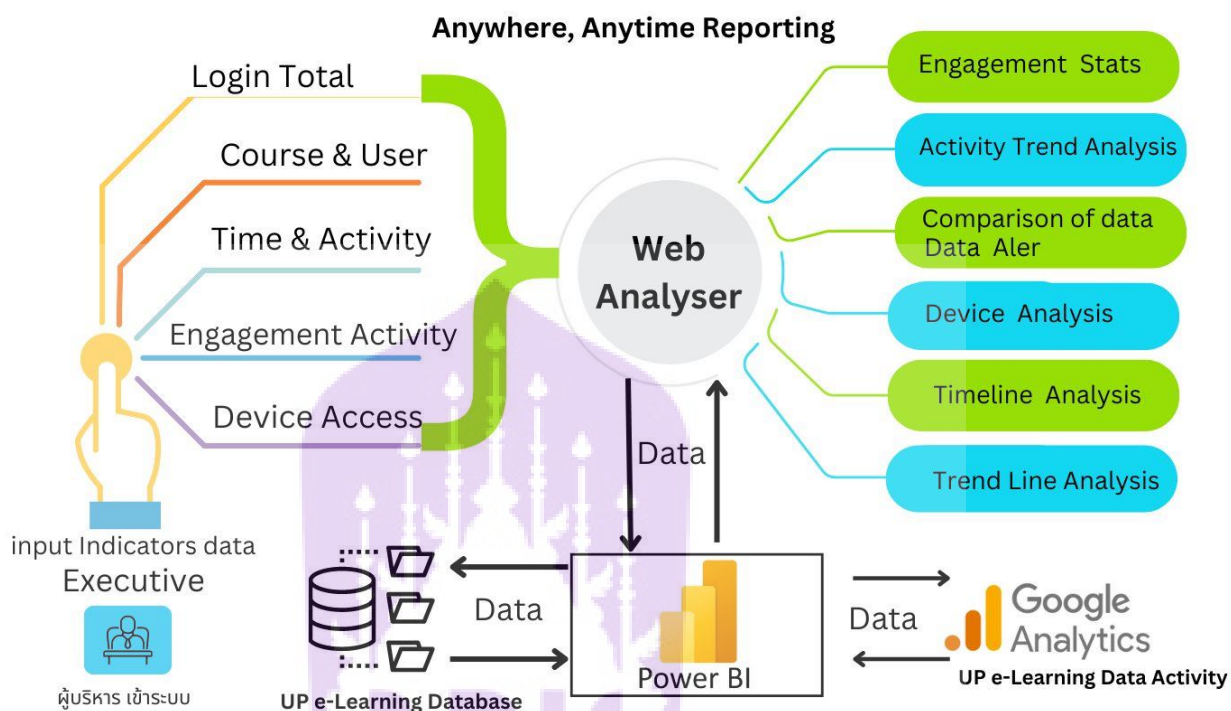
Anywhere, Anytime Reporting

Login Total

Course & User

Time & Activity

Engagement Activity

Device Access

input Indicators data

Executive

ผู้บริหาร เข้าระบบ

Web Analyser

Data

Engagement Stats

Activity Trend Analysis

Comparison of data Data Aler

Device Analysis

Timeline Analysis

Trend Line Analysis

Data

UP e-Learning Database

Power BI

Data

Google Analytics

UP e-Learning Data Activity